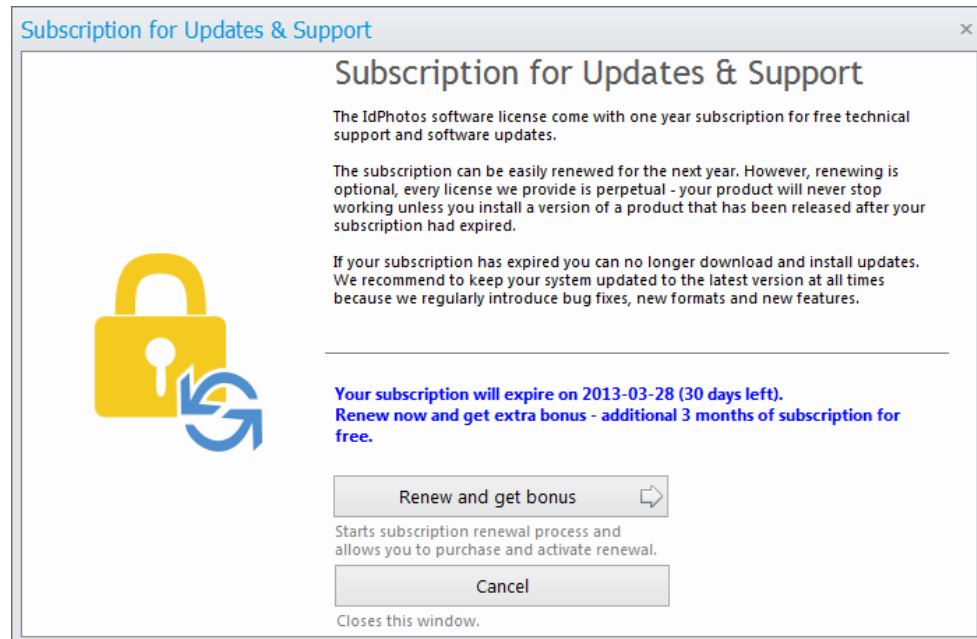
Subscription for Updates & Support

Subscription for Updates & Support

The IdPhotos software license come with one year subscription for free technical support and software updates.

The subscription can be easily renewed for the next year. However, renewing is optional, every license we provide is perpetual - your product will never stop working unless you install a version of a product that has been released after your subscription had expired.

If your subscription has expired you can no longer download and install updates. We recommend to keep your system updated to the latest version at all times because we regularly introduce bug fixes, new formats and new features.

Your subscription will expire on 2013-03-28 (30 days left).
Renew now and get extra bonus - additional 3 months of subscription for free.

Renew and get bonus

Starts subscription renewal process and allows you to purchase and activate renewal.

Cancel

Closes this window.